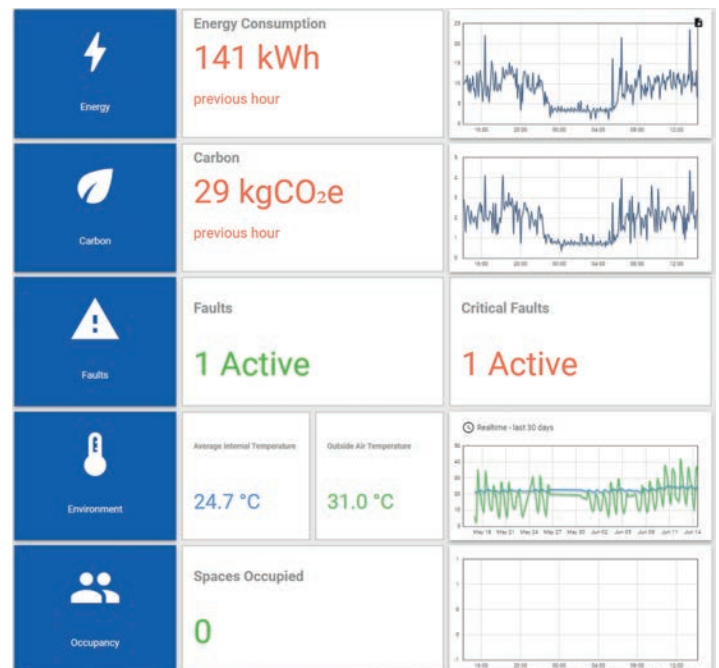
Energy

Energy Consumption
141 kWh
previous hour

20
15
10
5
0
16:00 20:00 00:00 04:00 08:00 12:00

Carbon

Carbon
29 kgCO$_2$e
previous hour

5
4
3
2
1
0
16:00 20:00 00:00 04:00 08:00 12:00

Faults

Faults
1 Active

Critical Faults
1 Active

Environment

Average Internal Temperature
24.7 °C

Outside Air Temperature
31.0 °C

Realtime - last 30 days
50
40
30
20
10
0
May 18 May 21 May 24 May 27 May 30 Jun 02 Jun 05 Jun 08 Jun 11 Jun 14

Occupancy

Spaces Occupied
0

1
1
1
0
0
0
0
-1
16:00 20:00 00:00 04:00 08:00 12:00